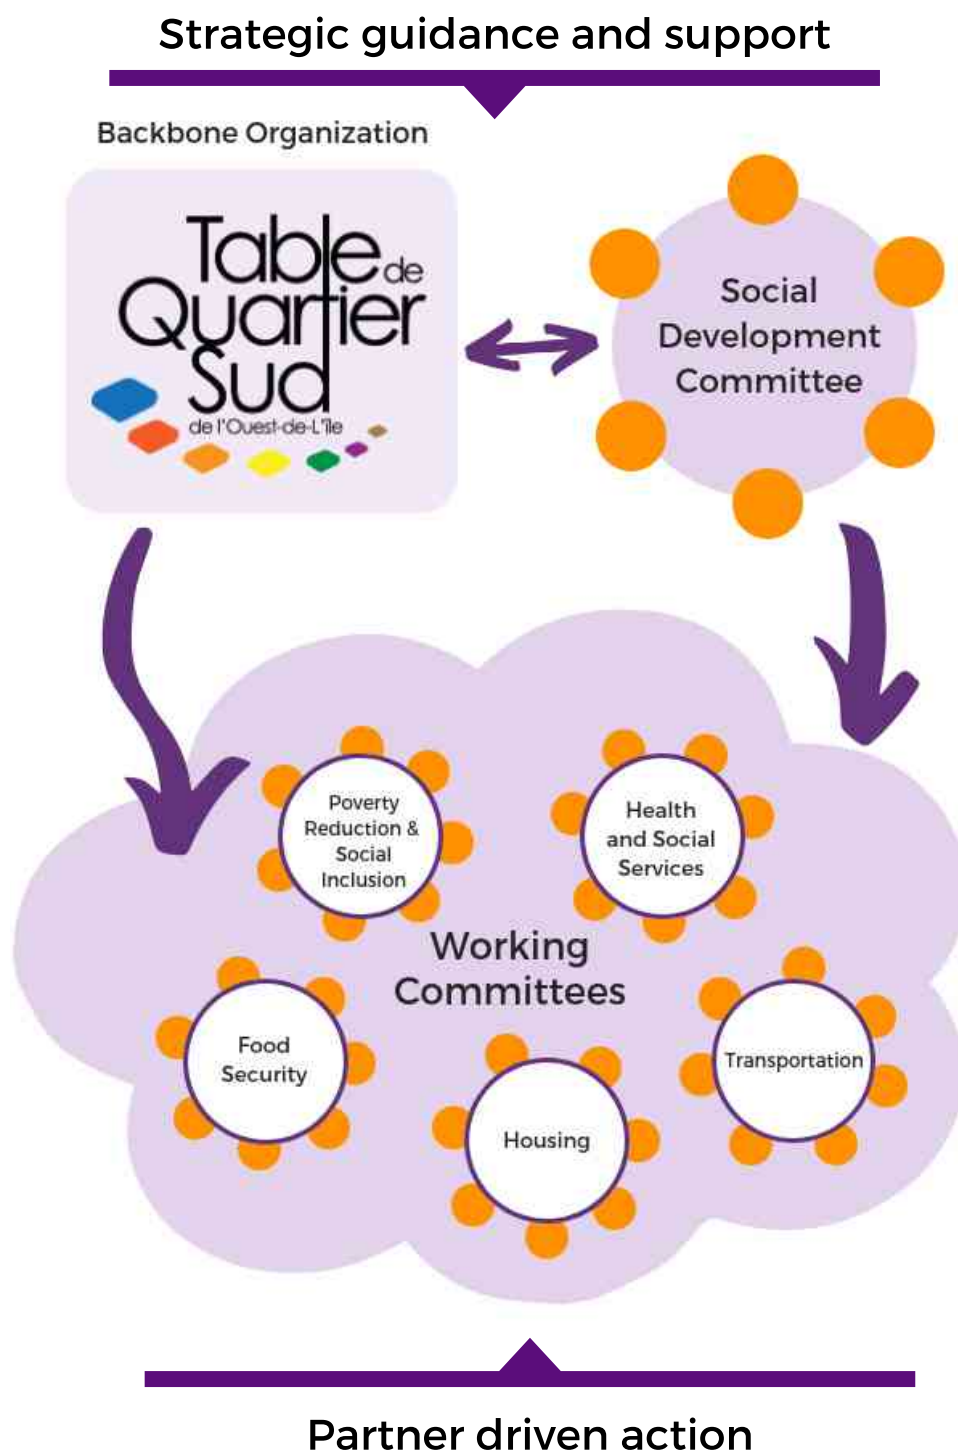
Strategic guidance and support

Backbone Organization

Table de Quartier Sud de l'Ouest-de-L'île

Social Development Committee

Poverty Reduction & Social Inclusion

Health and Social Services

Working Committees

Food Security

Transportation

Housing

Partner driven action